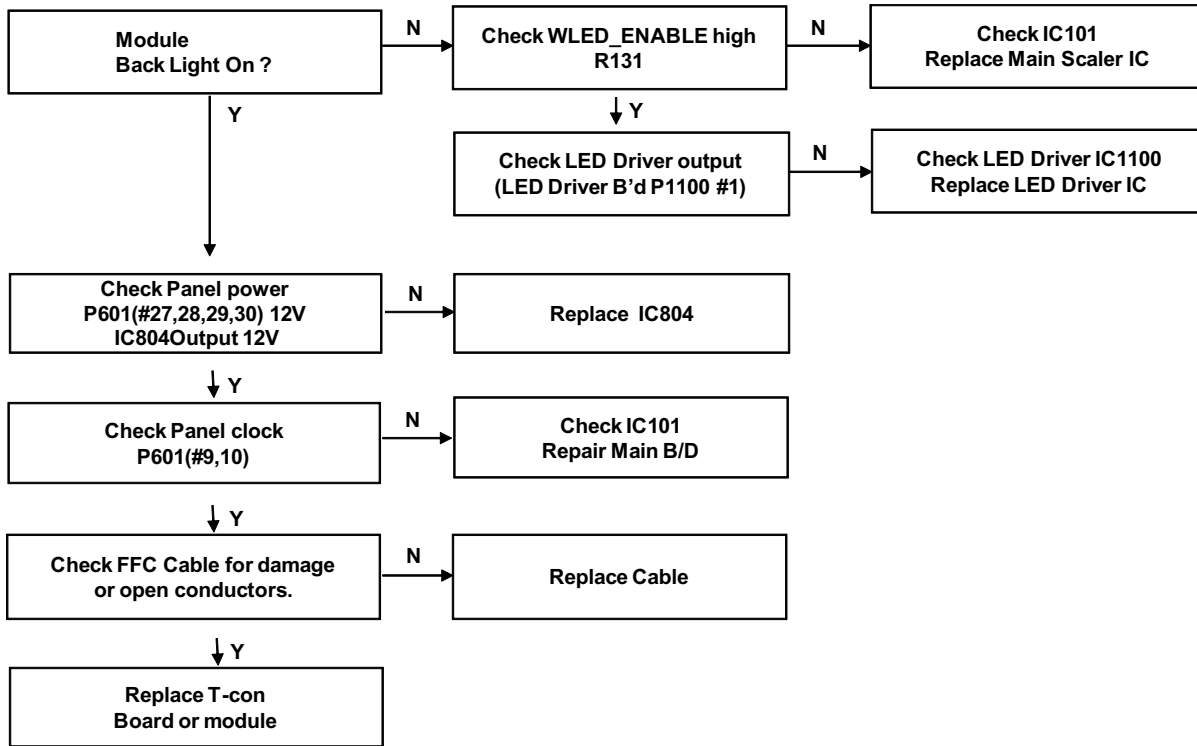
Module
Back Light On ?

N

Check WLED_ENABLE high
R131

N

Check IC101
Replace Main Scaler IC

Y

Check LED Driver output
(LED Driver B'd P1100 #1)

N

Check LED Driver IC1100
Replace LED Driver IC

Y

Check Panel power
P601(#27,28,29,30) 12V
IC804Output 12V

N

Replace IC804

Y

Check Panel clock
P601(#9,10)

N

Check IC101
Repair Main B/D

Y

Check FFC Cable for damage
or open conductors.

N

Replace Cable

Y

Replace T-con
Board or module